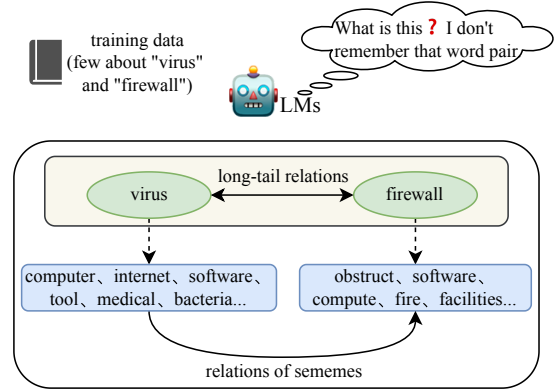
training data (few about "virus" and "firewall")

What is this ? I don't remember that word pair

LMs

long-tail relations

virus

firewall

computer、internet、software、tool、medical、bacteria...

obstruct、software、compute、fire、facilities...

relations of sememes